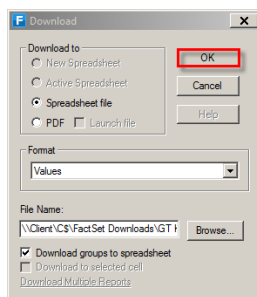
F Download
×

Download to
New Spreadsheet
Active Spreadsheet
Spreadsheet file
PDF
Launch file

OK
Cancel
Help

Format
Values

File Name:
\\Client\C$\FactSet Downloads\GT I
Browse...

Download groups to spreadsheet
Download to selected cell
Download Multiple Reports